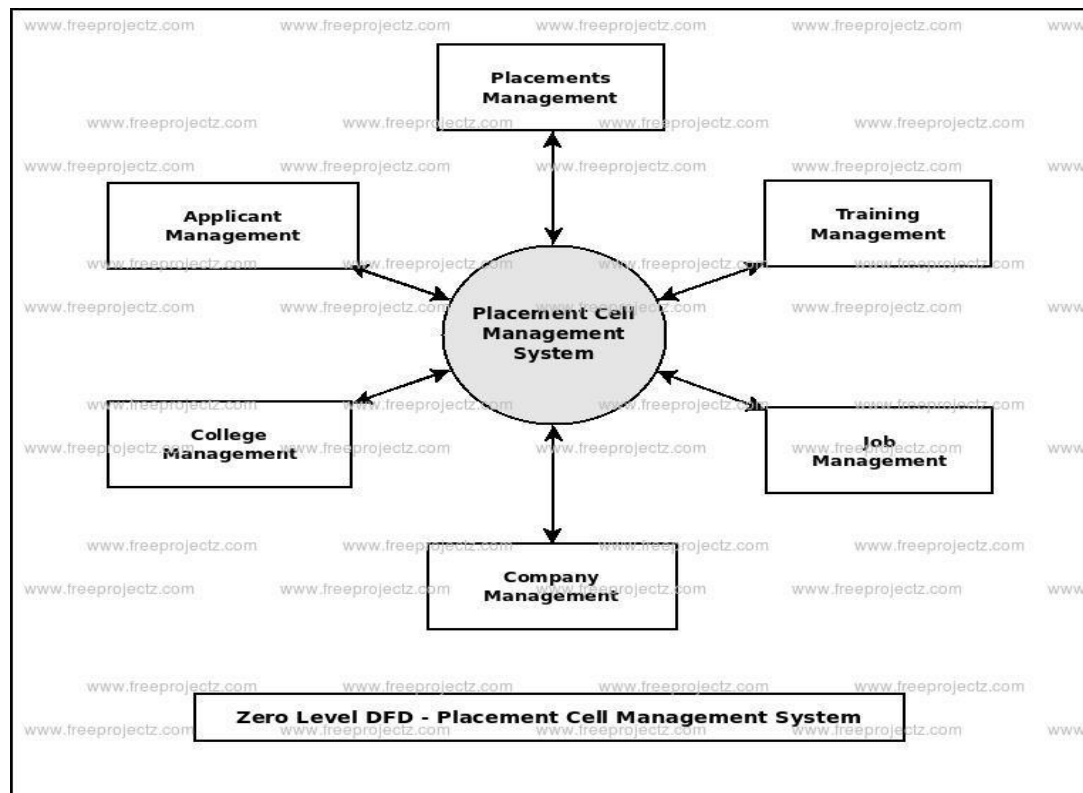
Placements Management

Applicant Management

Training Management

Placement Cell Management System

College Management

Job Management

Company Management

Zero Level DFD - Placement Cell Management System

www.freeprojectz.com